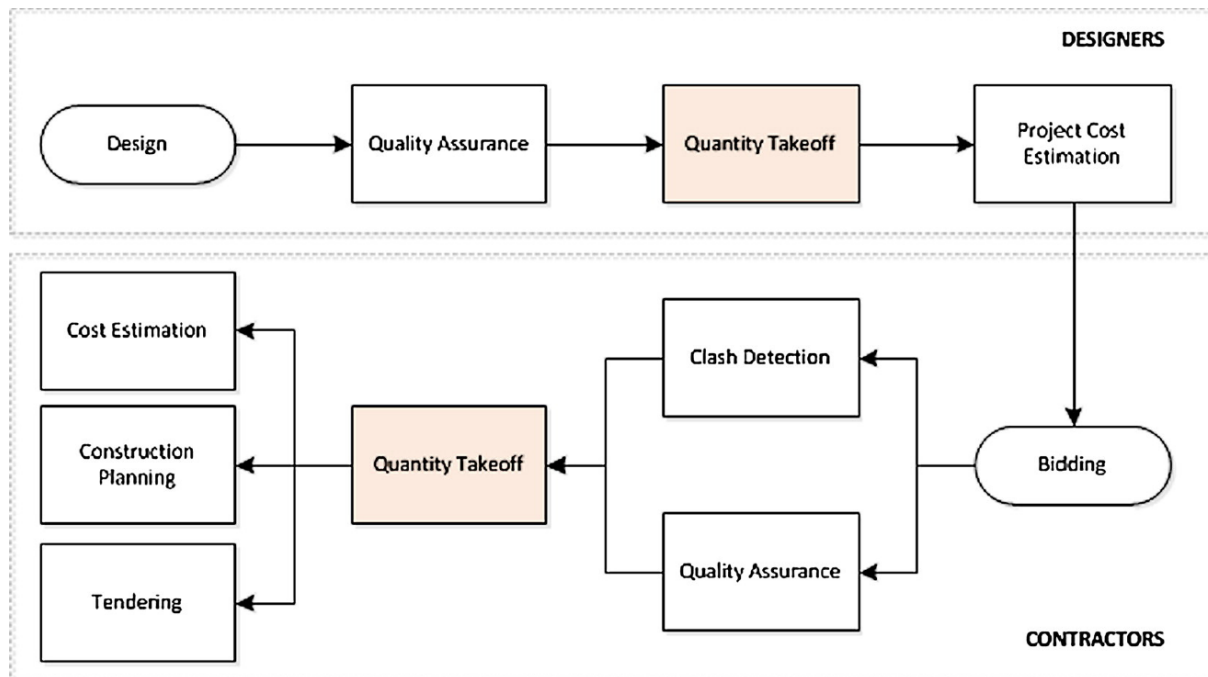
DESIGNERS

Design

Quality Assurance

Quantity Takeoff

Project Cost Estimation

Cost Estimation

Clash Detection

Construction Planning

Quantity Takeoff

Bidding

Quality Assurance

Tendering

CONTRACTORS